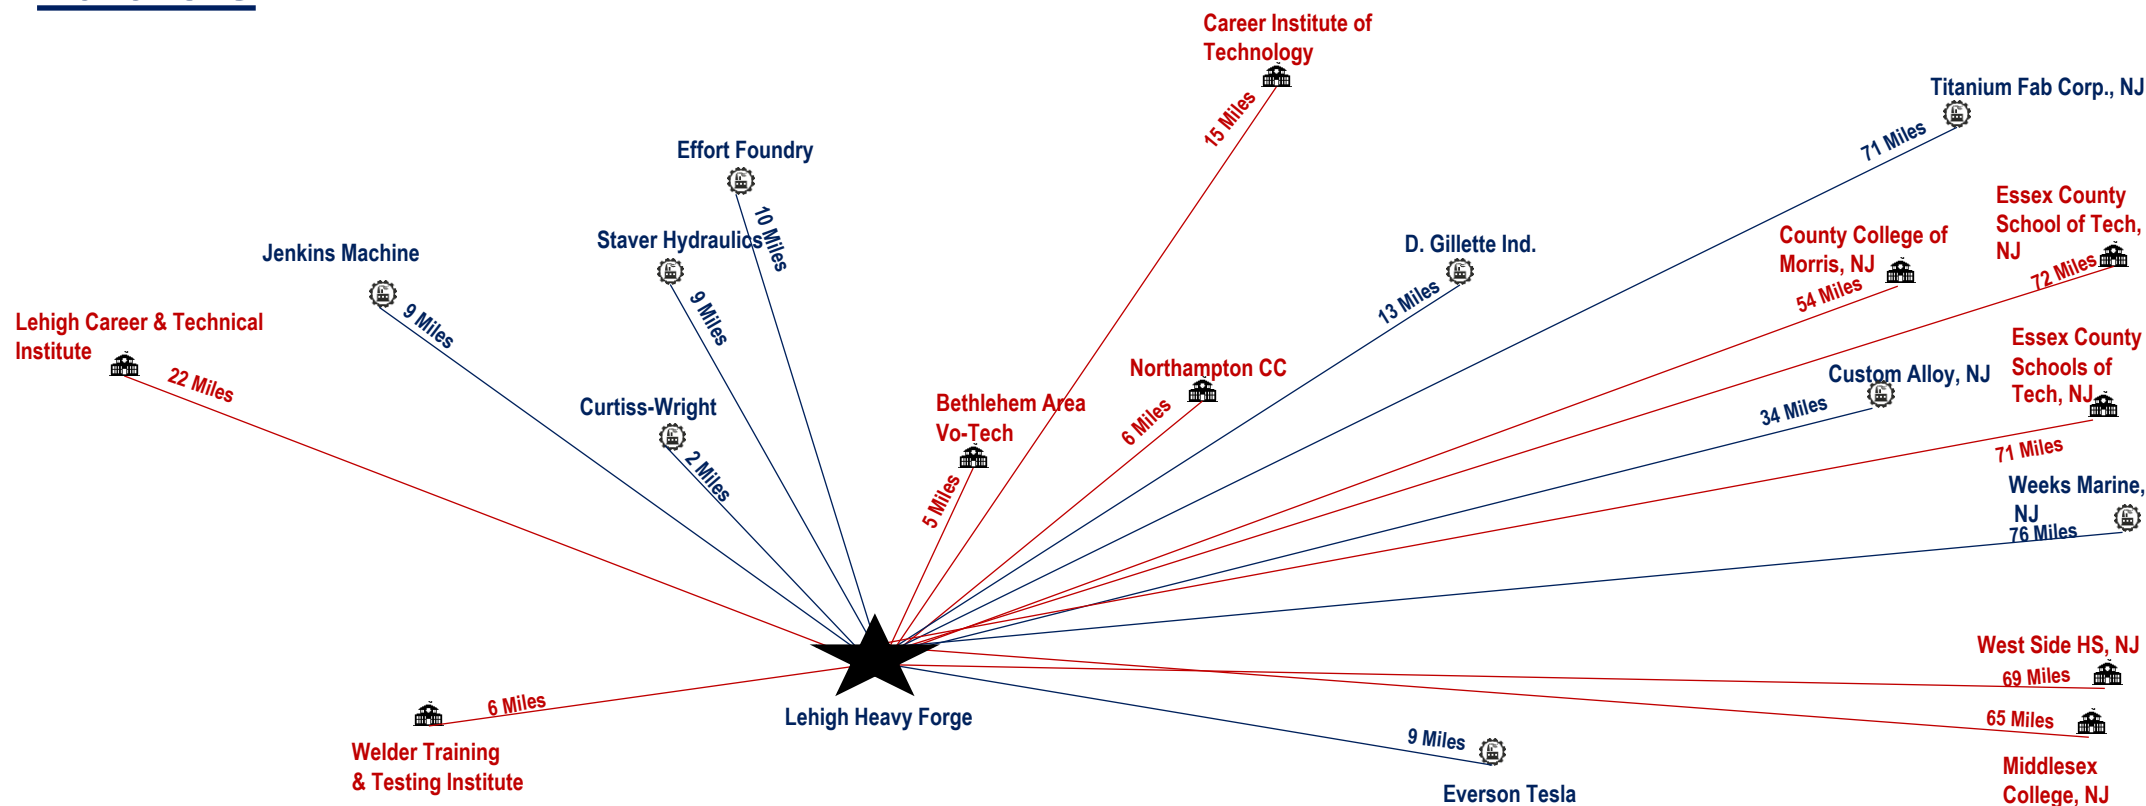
Career Institute of Technology

15 Miles

Titanium Fab Corp., NJ

71 Miles

Effort Foundry

10 Miles

Essex County School of Tech, NJ

72 Miles

County College of Morris, NJ

54 Miles

D. Gillette Ind.

13 Miles

Jenkins Machine

9 Miles

Staver Hydraulics

9 Miles

Lehigh Career & Technical Institute

22 Miles

Northampton CC

6 Miles

Essex County Schools of Tech, NJ

71 Miles

Custom Alloy, NJ

34 Miles

Curtiss-Wright

2 Miles

Bethlehem Area Vo-Tech

5 Miles

Weeks Marine, NJ

76 Miles

West Side HS, NJ

69 Miles

6 Miles

Welder Training & Testing Institute

Lehigh Heavy Forge

65 Miles

9 Miles

Everson Tesla

Middlesex College, NJ